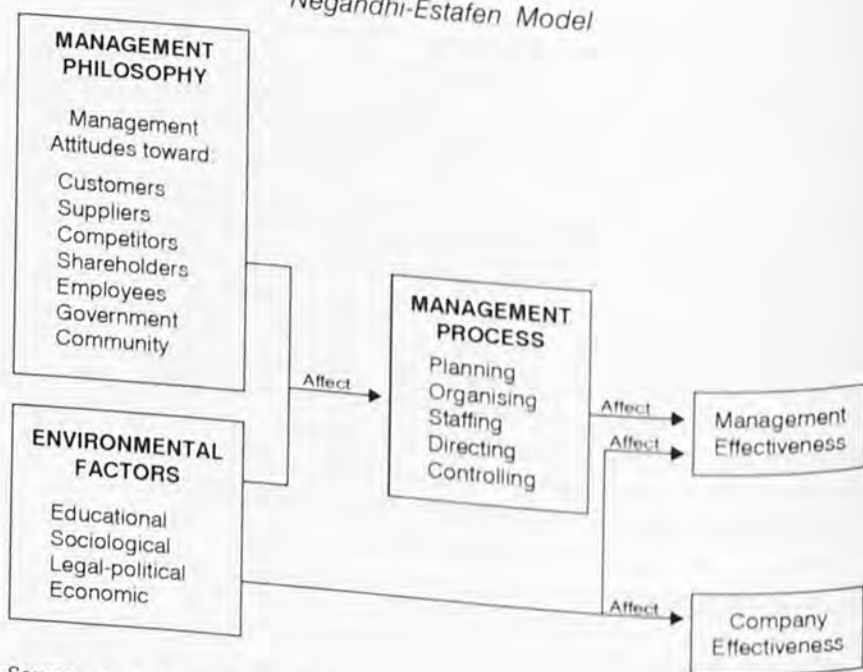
Negandhi-Estafen Model

MANAGEMENT PHILOSOPHY

Management Attitudes toward:

Customers
Suppliers
Competitors
Shareholders
Employees
Government
Community

ENVIRONMENTAL FACTORS

Educational
Sociological
Legal-political
Economic

Affect

MANAGEMENT PROCESS

Planning
Organising
Staffing
Directing
Controlling

Affect

Affect

Management Effectiveness

Affect

Company Effectiveness

So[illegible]